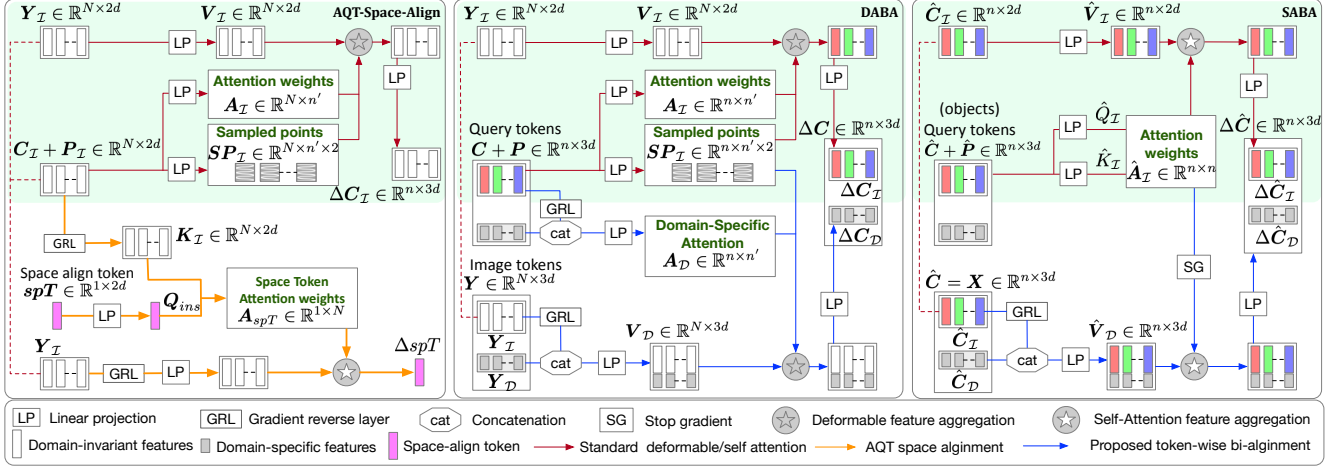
AQT-Space-Align

$Y_{\mathcal{I}} \in \mathbb{R}^{N\times 2d}$

$V_{\mathcal{I}} \in \mathbb{R}^{N\times 2d}$

LP

LP

Attention weights
$A_{\mathcal{I}} \in \mathbb{R}^{N\times n'}$

$C_{\mathcal{I}} + P_{\mathcal{I}} \in \mathbb{R}^{N\times 2d}$

Sampled points
$SP_{\mathcal{I}} \in \mathbb{R}^{N\times n'\times 2}$

LP

LP

$\Delta C_{\mathcal{I}} \in \mathbb{R}^{n\times 3d}$

GRL

$K_{\mathcal{I}} \in \mathbb{R}^{N\times 2d}$

Space align token
$spT \in \mathbb{R}^{1\times 2d}$

LP

$Q_{ins}$

Space Token
Attention weights
$A_{spT} \in \mathbb{R}^{1\times N}$

$Y_{\mathcal{I}}$

GRL

LP

$\Delta spT$

DABA

$Y_{\mathcal{I}} \in \mathbb{R}^{N\times 2d}$

$V_{\mathcal{I}} \in \mathbb{R}^{N\times 2d}$

LP

LP

LP

Attention weights
$A_{\mathcal{I}} \in \mathbb{R}^{n\times n'}$

Query tokens
$C + P \in \mathbb{R}^{n\times 3d}$

Sampled points
$SP_{\mathcal{I}} \in \mathbb{R}^{n\times n'\times 2}$

LP

$\Delta C \in \mathbb{R}^{n\times 3d}$

$\Delta C_{\mathcal{I}}$

$\Delta C_{\mathcal{D}}$

GRL

cat

LP

Domain-Specific
Attention
$A_{\mathcal{D}} \in \mathbb{R}^{n\times n'}$

Image tokens
$Y \in \mathbb{R}^{N\times 3d}$

GRL

$Y_{\mathcal{I}}$

cat

LP

$V_{\mathcal{D}} \in \mathbb{R}^{N\times 3d}$

LP

$Y_{\mathcal{D}}$

SABA

$\hat{C}_{\mathcal{I}} \in \mathbb{R}^{n\times 2d}$

$\hat{V}_{\mathcal{I}} \in \mathbb{R}^{n\times 2d}$

LP

LP

(objects)
Query tokens
$\hat{C} + \hat{P} \in \mathbb{R}^{n\times 3d}$

LP

$\hat{Q}_{\mathcal{I}}$

LP

$\hat{K}_{\mathcal{I}}$

Attention
weights
$\hat{A}_{\mathcal{I}} \in \mathbb{R}^{n\times n}$

$\Delta\hat{C} \in \mathbb{R}^{n\times 3d}$

$\Delta\hat{C}_{\mathcal{I}}$

$\Delta\hat{C}_{\mathcal{D}}$

SG

$\hat{C} = X \in \mathbb{R}^{n\times 3d}$

GRL

$\hat{C}_{\mathcal{I}}$

$\hat{V}_{\mathcal{D}} \in \mathbb{R}^{n\times 3d}$

cat

LP

LP

$\hat{C}_{\mathcal{D}}$

LP Linear projection
GRL Gradient reverse layer
cat Concatenation
SG Stop gradient
Deformable feature aggregation
Self-Attention feature aggregation
Domain-invariant features
Domain-specific features
Space-align token
Standard deformable/self attention
AQT space alginment
Proposed token-wise bi-alignment